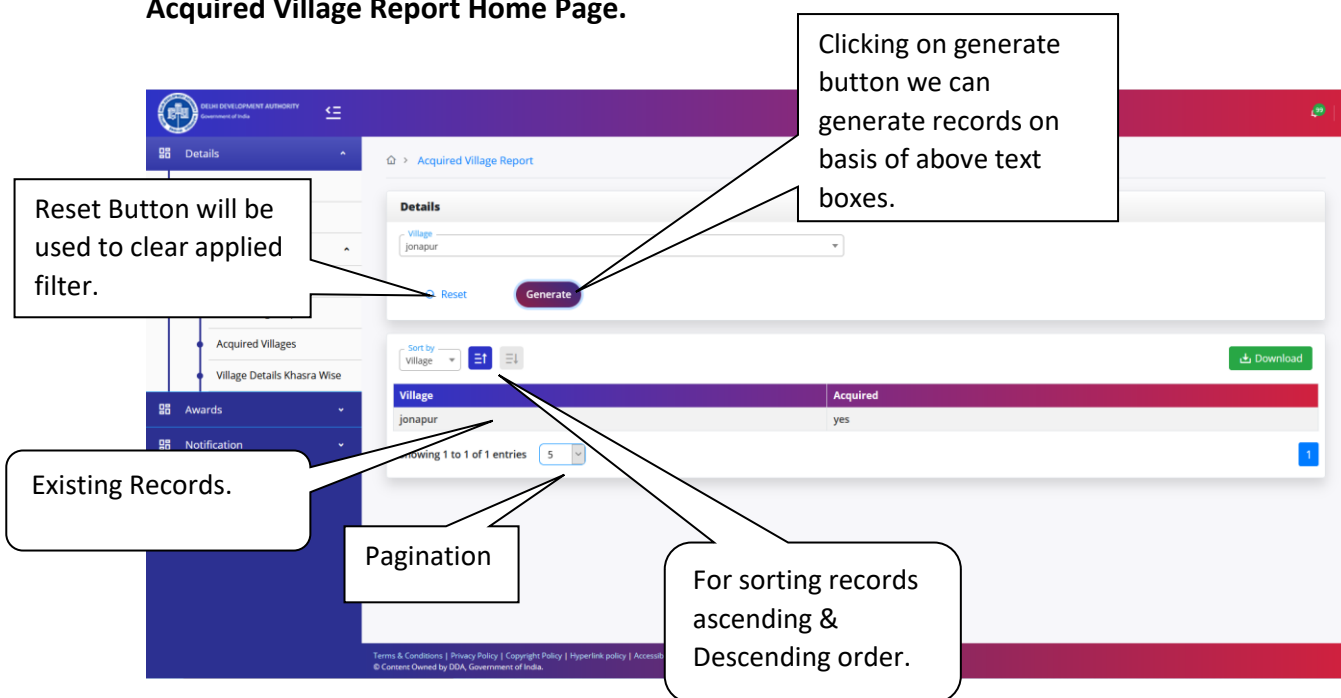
Acquired Village Report Home Page.

DELHI DEVELOPMENT AUTHORITY
Government of India

Clicking on generate button we can generate records on basis of above text boxes.

Details

Acquired Village Report

Reset Button will be used to clear applied filter.

Details

Village
jonapur

Reset

Generate

Acquired Villages

Village Details Khasra Wise

Sort by
Village

Download

Awards

Notification

| Village | Acquired |
|---|---|
| jonapur | yes |

owing 1 to 1 of 1 entries 5

1

Existing Records.

Pagination

For sorting records ascending & Descending order.

Terms & Conditions | Privacy Policy | Copyright Policy | Hyperlink policy | Accessib
© Content Owned by DDA, Government of India.